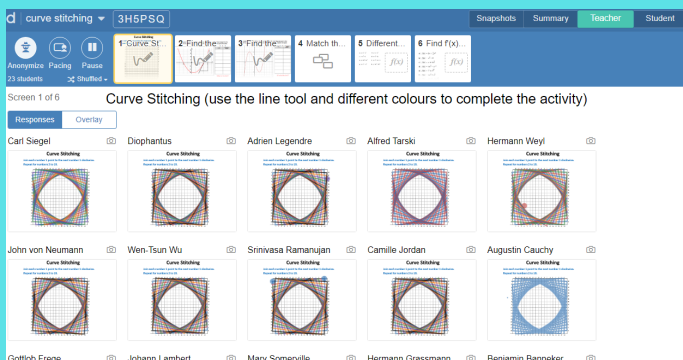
d curve stitching ▾ 3H5PSQ

Snapshots Summary Teacher Student

Anonymize Pacing Pause
23 students Shuffled ▾

1 Curve St... 2 Find the... 3 Find the... 4 Match th... 5 Different... 6 Find f'(x)...

Screen 1 of 6

Curve Stitching (use the line tool and different colours to complete the activity)

Responses Overlay

Carl Siegel
Diophantus
Adrien Legendre
Alfred Tarski
Hermann Weyl

Curve Stitching
Curve Stitching
Curve Stitching
Curve Stitching
Curve Stitching

John von Neumann
Wen-Tsun Wu
Srinivasa Ramanujan
Camille Jordan
Augustin Cauchy

Curve Stitching
Curve Stitching
Curve Stitching
Curve Stitching
Curve Stitching

Gottlob Frege
Johann Lambert
Mary Somerville
Hermann Grassmann
Benjamin Banneker